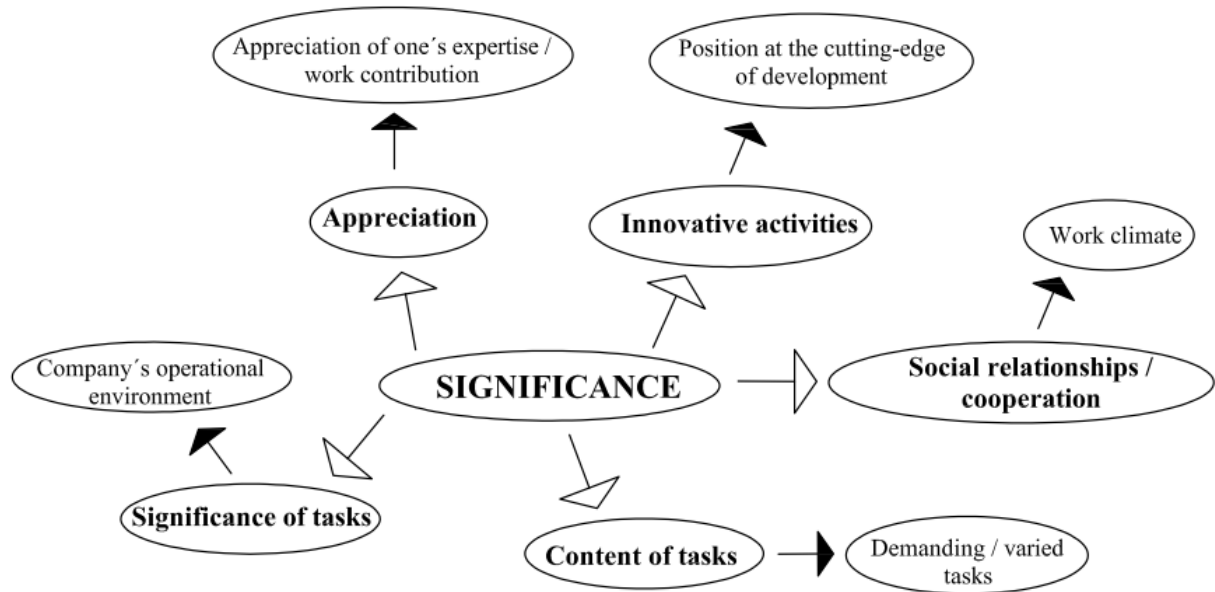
Appreciation of one´s expertise / work contribution

Position at the cutting-edge of development

Appreciation

Innovative activities

Work climate

Company´s operational environment

SIGNIFICANCE

Social relationships / cooperation

Significance of tasks

Content of tasks

Demanding / varied tasks